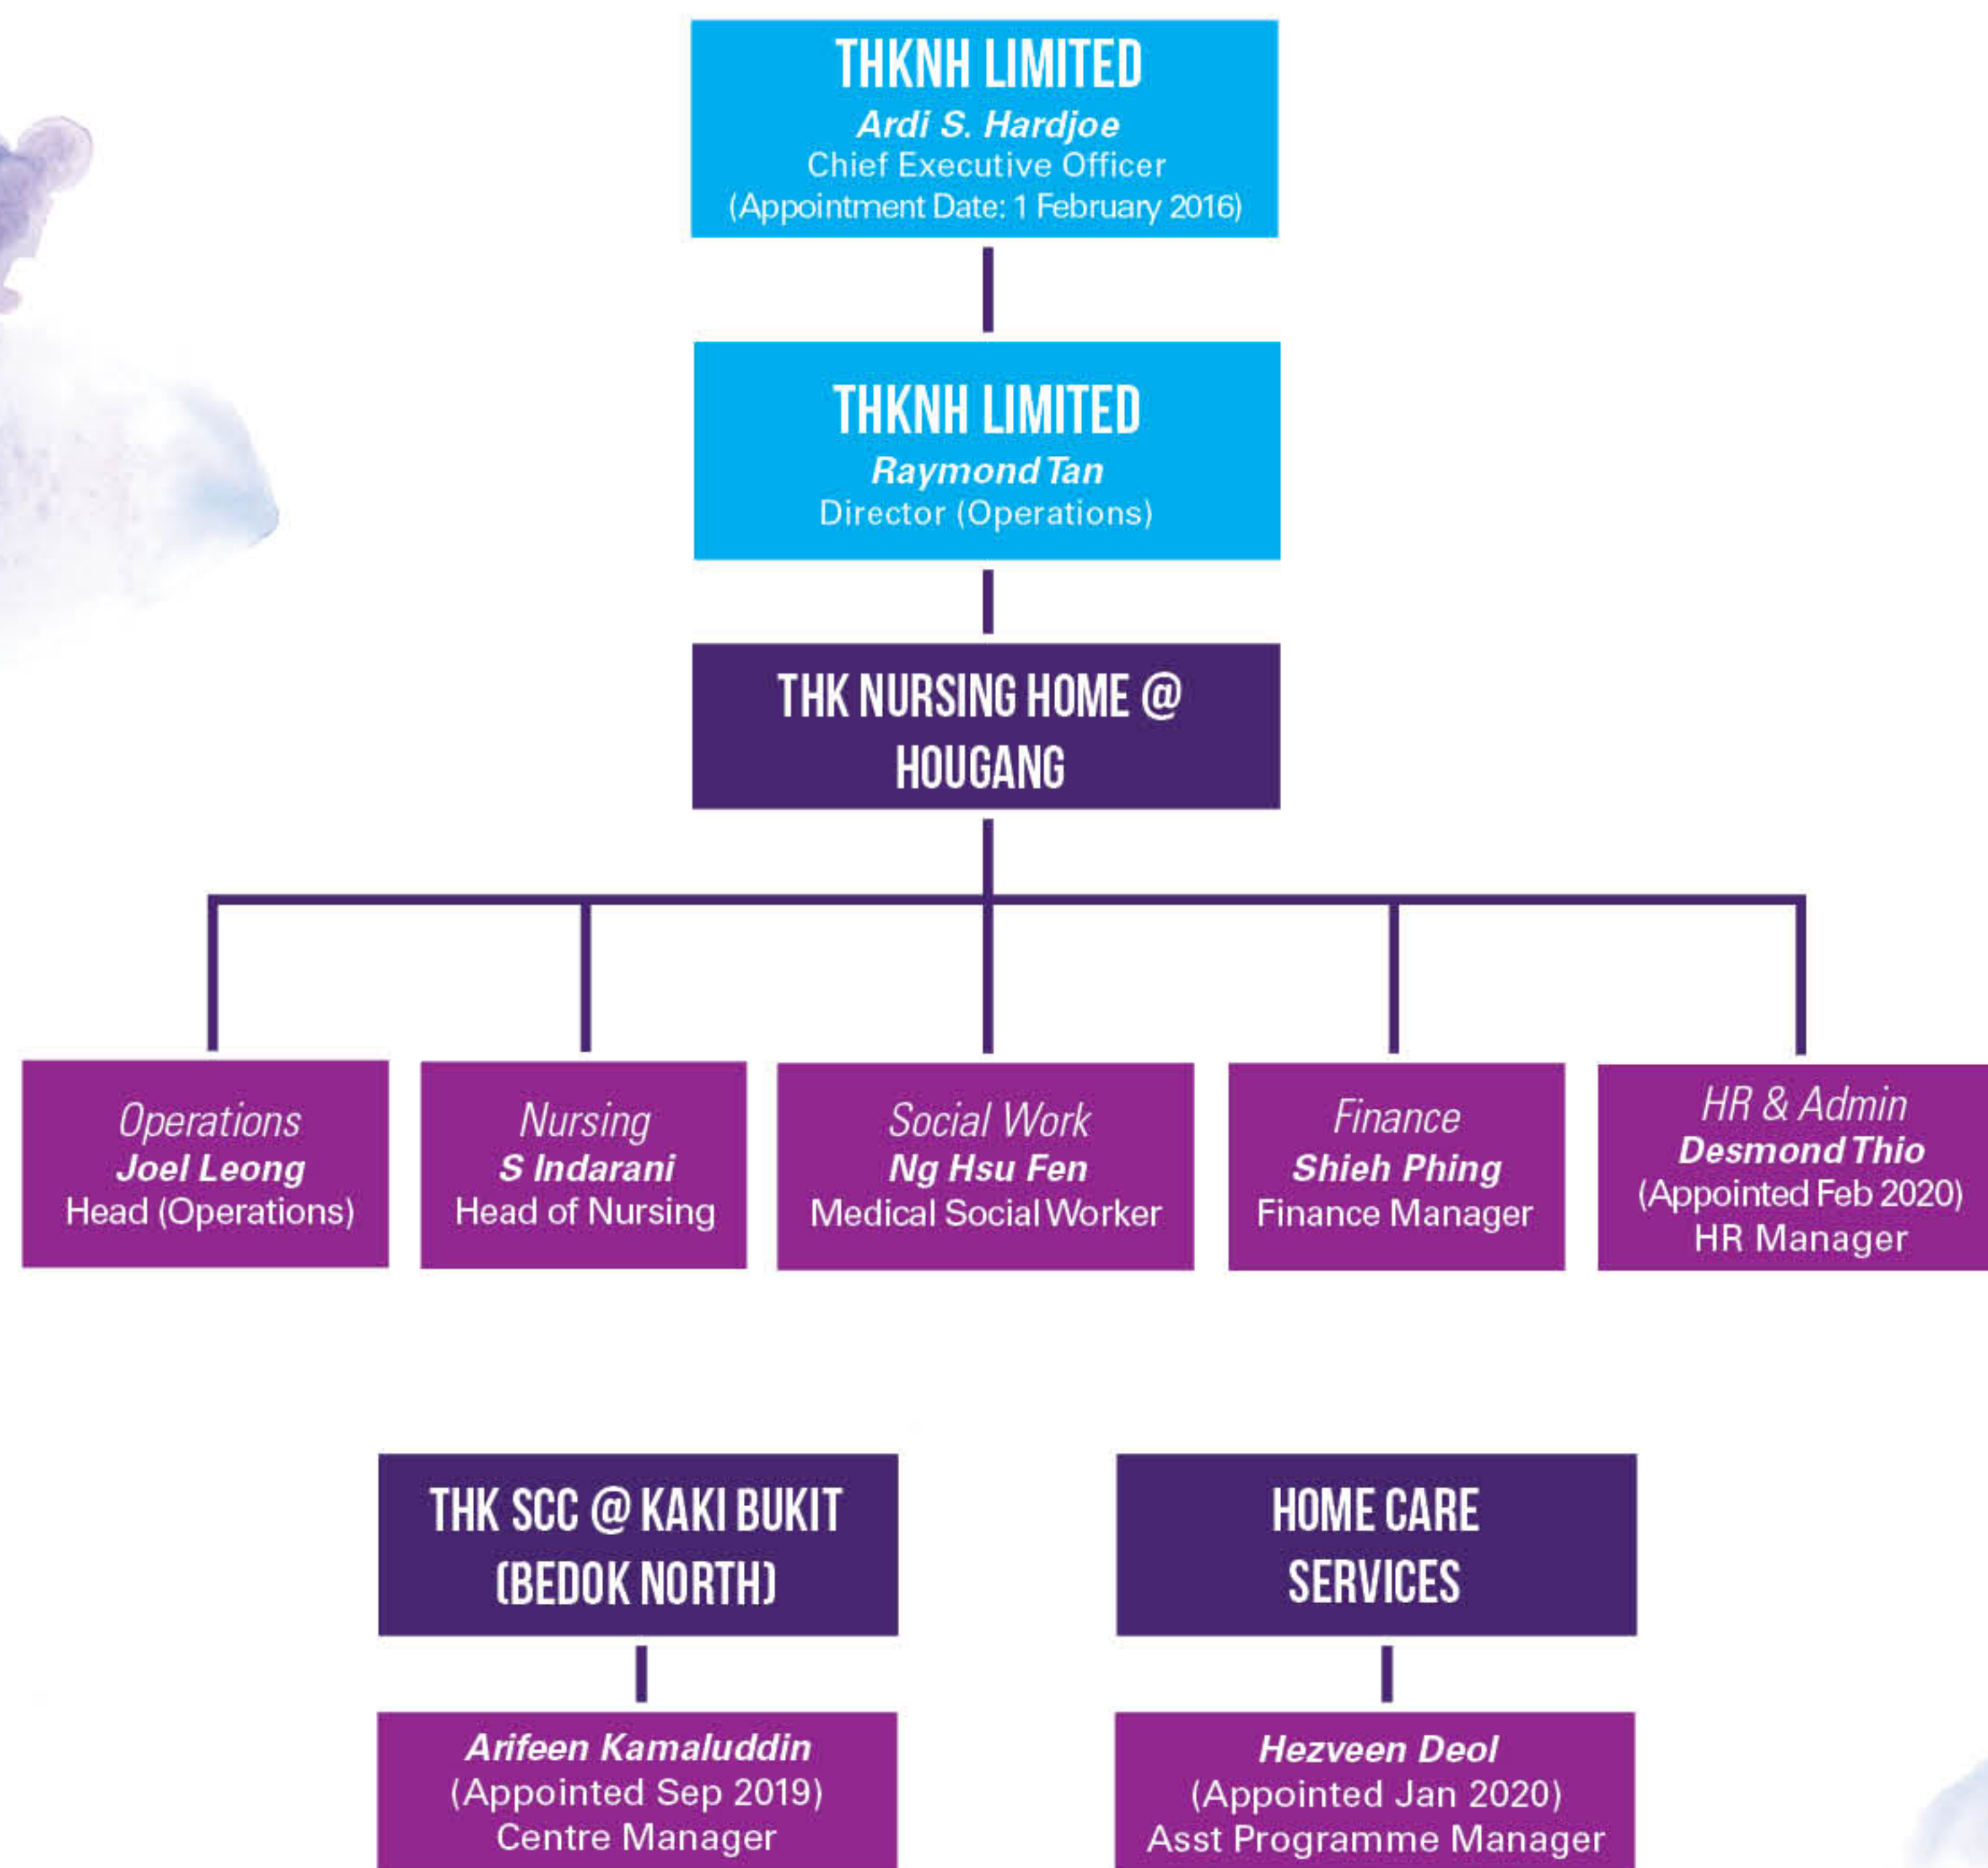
THKNH LIMITED
Ardi S. Hardjoe
Chief Executive Officer
(Appointment Date: 1 February 2016)

THKNH LIMITED
Raymond Tan
Director (Operations)

THK NURSING HOME @ HOUGANG

Operations
Joel Leong
Head (Operations)

Nursing
S Indarani
Head of Nursing

Social Work
Ng Hsu Fen
Medical Social Worker

Finance
Shieh Phing
Finance Manager

HR & Admin
Desmond Thio
(Appointed Feb 2020)
HR Manager

THK SCC @ KAKI BUKIT (BEDOK NORTH)

Arifeen Kamaluddin
(Appointed Sep 2019)
Centre Manager

HOME CARE SERVICES

Hezveen Deol
(Appointed Jan 2020)
Asst Programme Manager